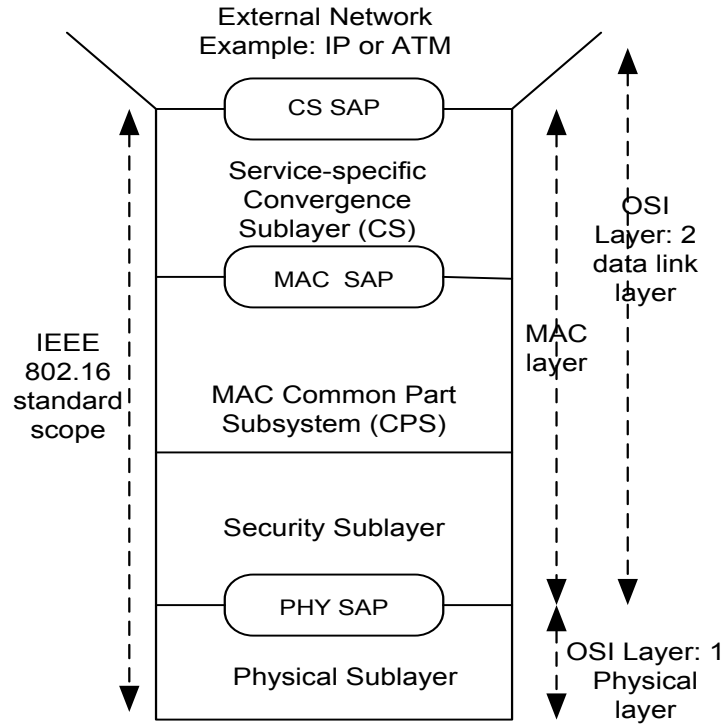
External Network
Example: IP or ATM

CS SAP

Service-specific
Convergence
Sublayer (CS)

MAC SAP

MAC Common Part
Subsystem (CPS)

Security Sublayer

PHY SAP

Physical Sublayer

IEEE
802.16
standard
scope

MAC
layer

OSI
Layer: 2
data link
layer

OSI Layer: 1
Physical
layer